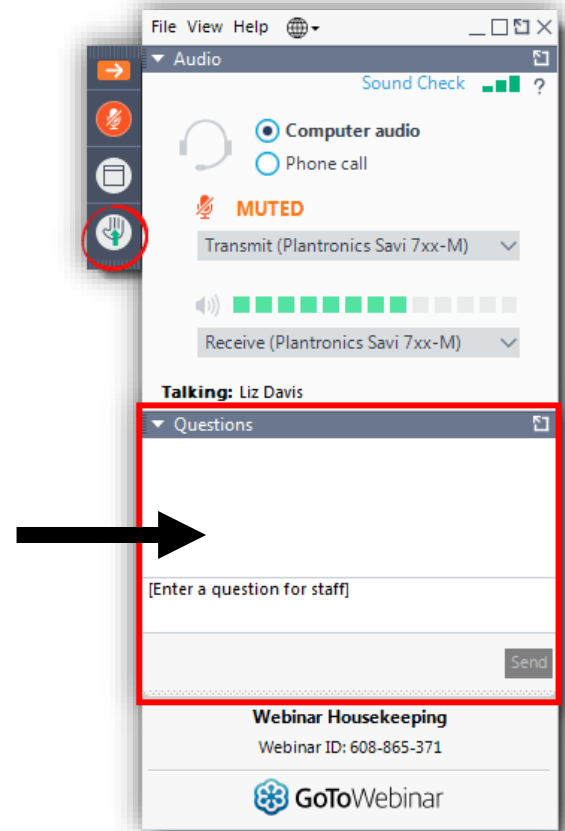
File View Help

Audio

Sound Check ?

Computer audio

Phone call

MUTED

Transmit (Plantronics Savi 7xx-M)

Receive (Plantronics Savi 7xx-M)

Talking: Liz Davis

Questions

[Enter a question for staff]

Send

Webinar Housekeeping

Webinar ID: 608-865-371

GoToWebinar